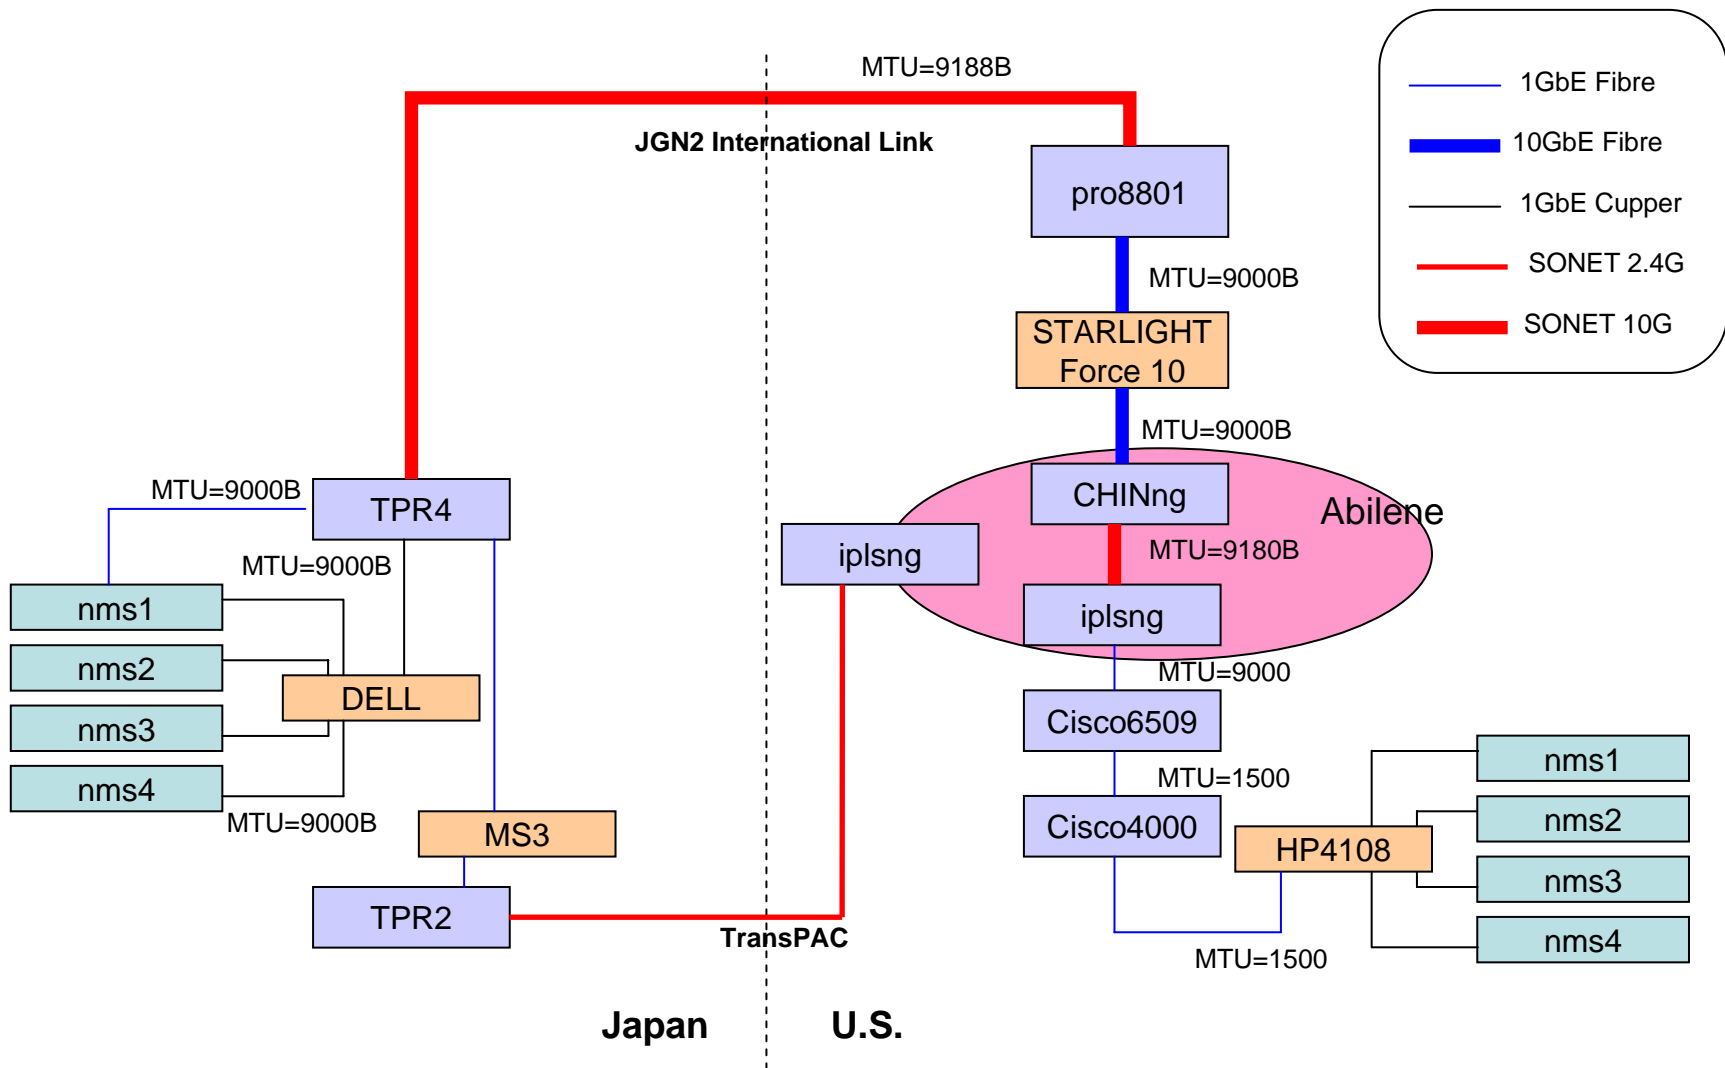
MTU=9188B

JGN2 International Link

1GbE Fibre

10GbE Fibre

1GbE Cupper

SONET 2.4G

SONET 10G

pro8801

MTU=9000B

STARLIGHT Force 10

MTU=9000B

CHINng

Abilene

MTU=9180B

iplsng

iplsng

MTU=9000

Cisco6509

MTU=1500

Cisco4000

HP4108

MTU=1500

nms1

nms2

nms3

nms4

MTU=9000B

TPR4

MTU=9000B

nms1

nms2

DELL

nms3

nms4

MTU=9000B

MS3

TPR2

TransPAC

Japan

U.S.